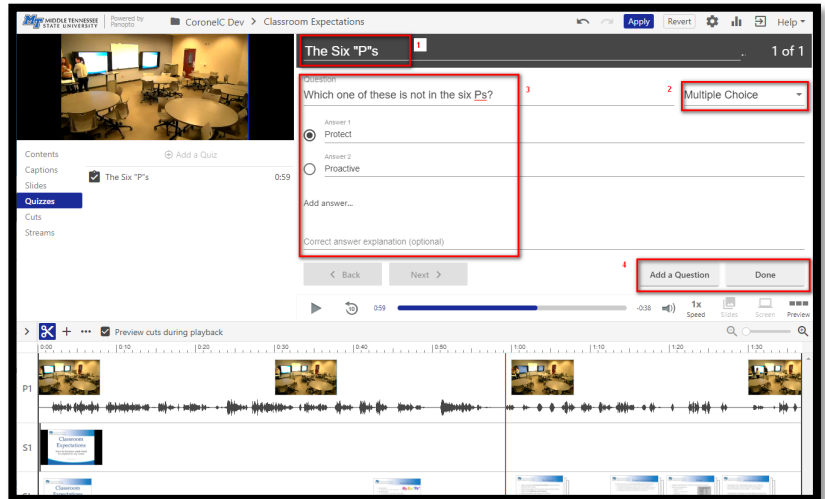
MIDDLE TENNESSEE STATE UNIVERSITY Powered by Panopto CoronelC Dev > Classroom Expectations Apply Revert Help

The Six "P"s 1 1 of 1

Question
Which one of these is not in the six Ps? 3 2 Multiple Choice

Answer 1
Protect

Answer 2
Proactive

Add answer...

Correct answer explanation (optional)

< Back Next > 4 Add a Question Done

Contents
Captions
Slides
Quizzes
Cuts
Streams

+ Add a Quiz

The Six "P"s 0:59

0:59 -0:38 1x Speed Slides Screen Preview

> + ••• Preview cuts during playback

0:00 0:10 0:20 0:30 0:40 0:50 1:00 1:10 1:20 1:30

P1

S1

Classroom Expectations

Classroom Expectations